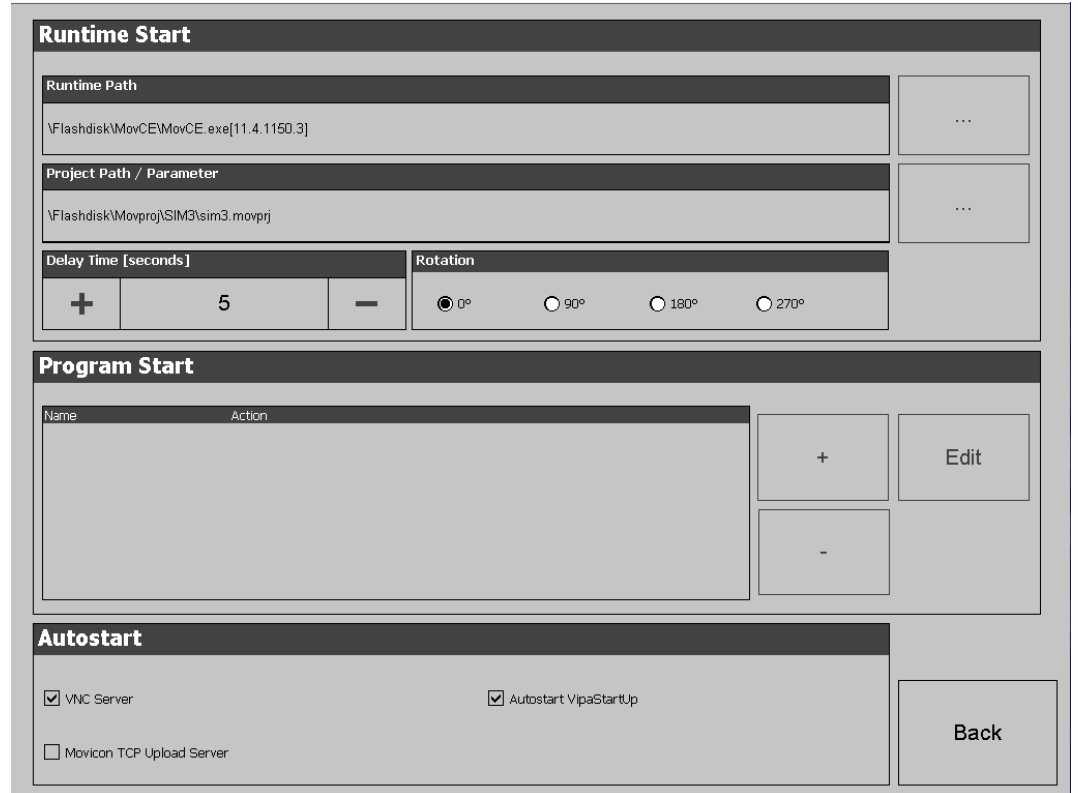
Runtime Start

Runtime Path

\Flashdisk\MovCE\MovCE.exe[11.4.1150.3]

...

Project Path / Parameter

\Flashdisk\Movproj\SIM3\sim3.movprj

...

Delay Time [seconds]

+ 5 −

Rotation

0° 90° 180° 270°

Program Start

| Name | Action |
|---|---|

+

Edit

-

Autostart

VNC Server

Autostart VipaStartUp

Movicon TCP Upload Server

Back